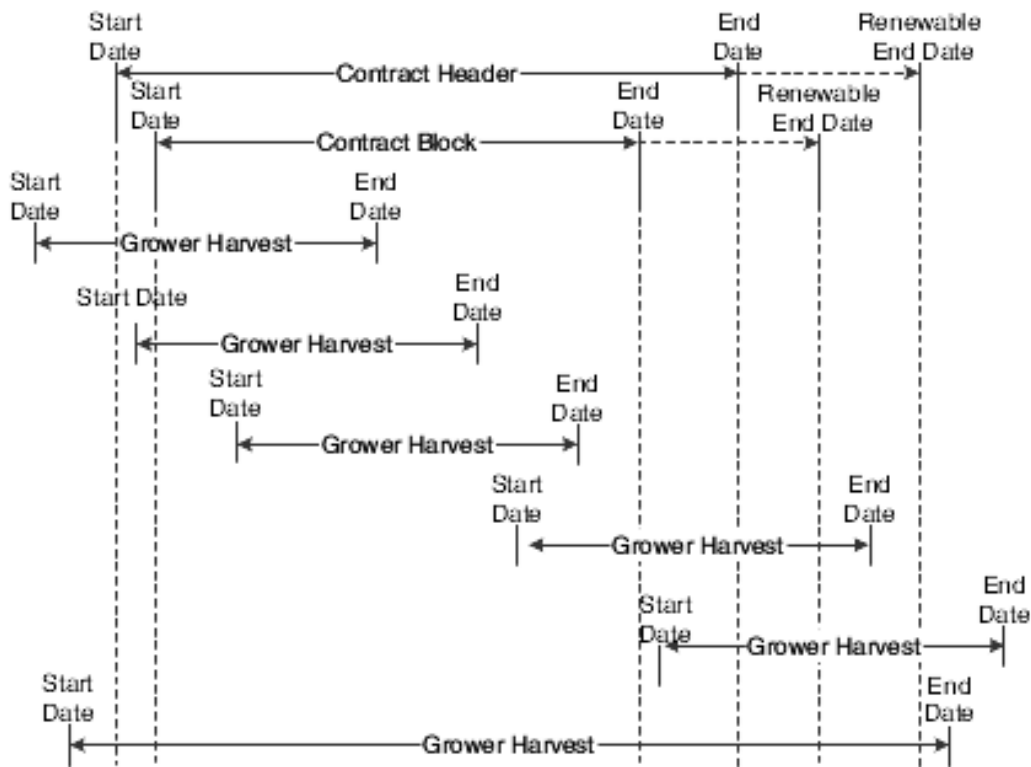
Start Date
End Date
Renewable End Date
Contract Header
Start Date
End Date
Renewable End Date
Contract Block
Start Date
End Date
Grower Harvest
Start Date
End Date
Grower Harvest
Start Date
End Date
Grower Harvest
Start Date
End Date
Grower Harvest
Start Date
End Date
Grower Harvest
Start Date
End Date
Grower Harvest